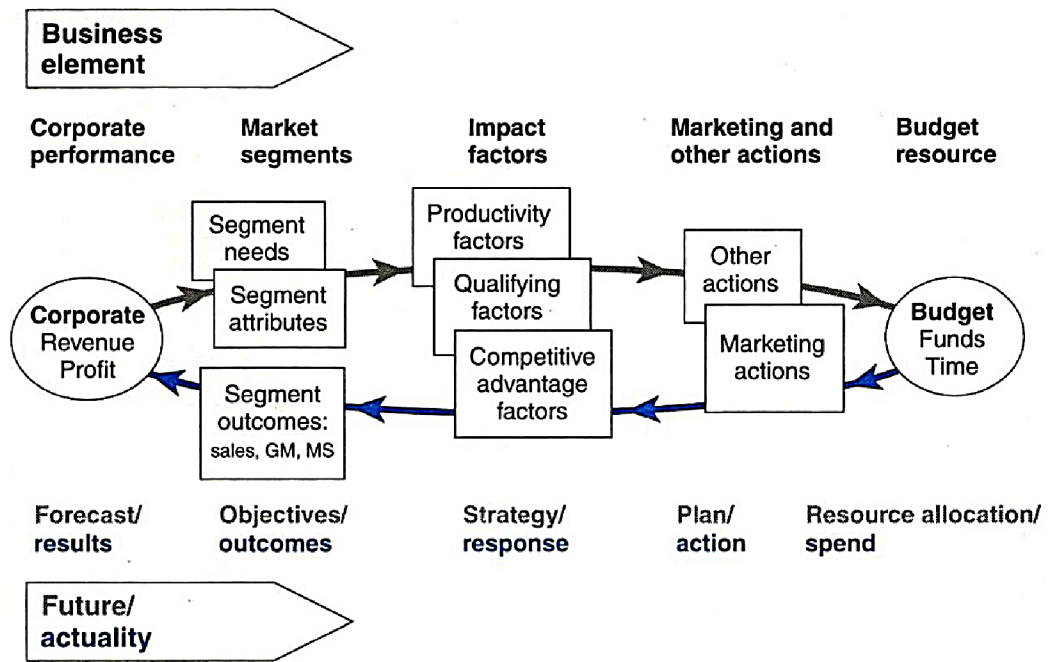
Business element

Corporate performance

Market segments

Impact factors

Marketing and other actions

Budget resource

Segment needs

Segment attributes

Productivity factors

Qualifying factors

Competitive advantage factors

Other actions

Marketing actions

Corporate Revenue Profit

Budget Funds Time

Segment outcomes: sales, GM, MS

Forecast/ results

Objectives/ outcomes

Strategy/ response

Plan/ action

Resource allocation/ spend

Future/ actuality